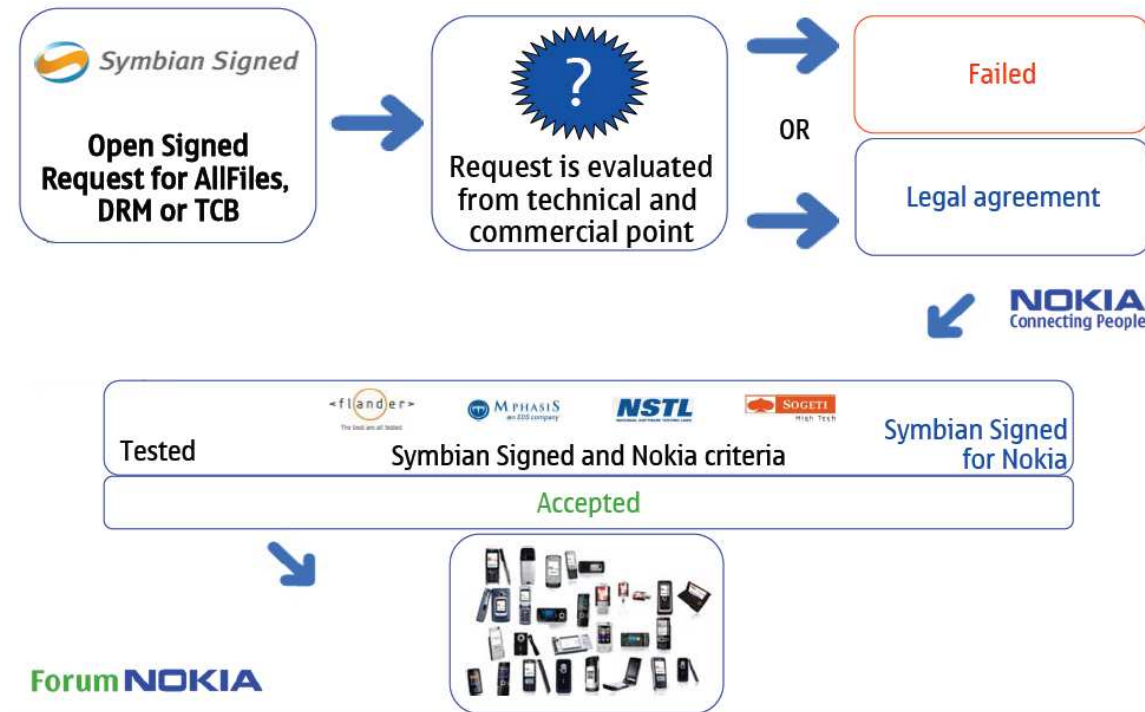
Symbian Signed

Open Signed Request for AllFiles, DRM or TCB

?

Request is evaluated from technical and commercial point

OR

Failed

Legal agreement

NOKIA
Connecting People

<fl and er>
The best are all tested

MPHASIS
an EDS company

NSTL

SOGETI
High Tech

Tested

Symbian Signed and Nokia criteria

Symbian Signed for Nokia

Accepted

Forum NOKIA